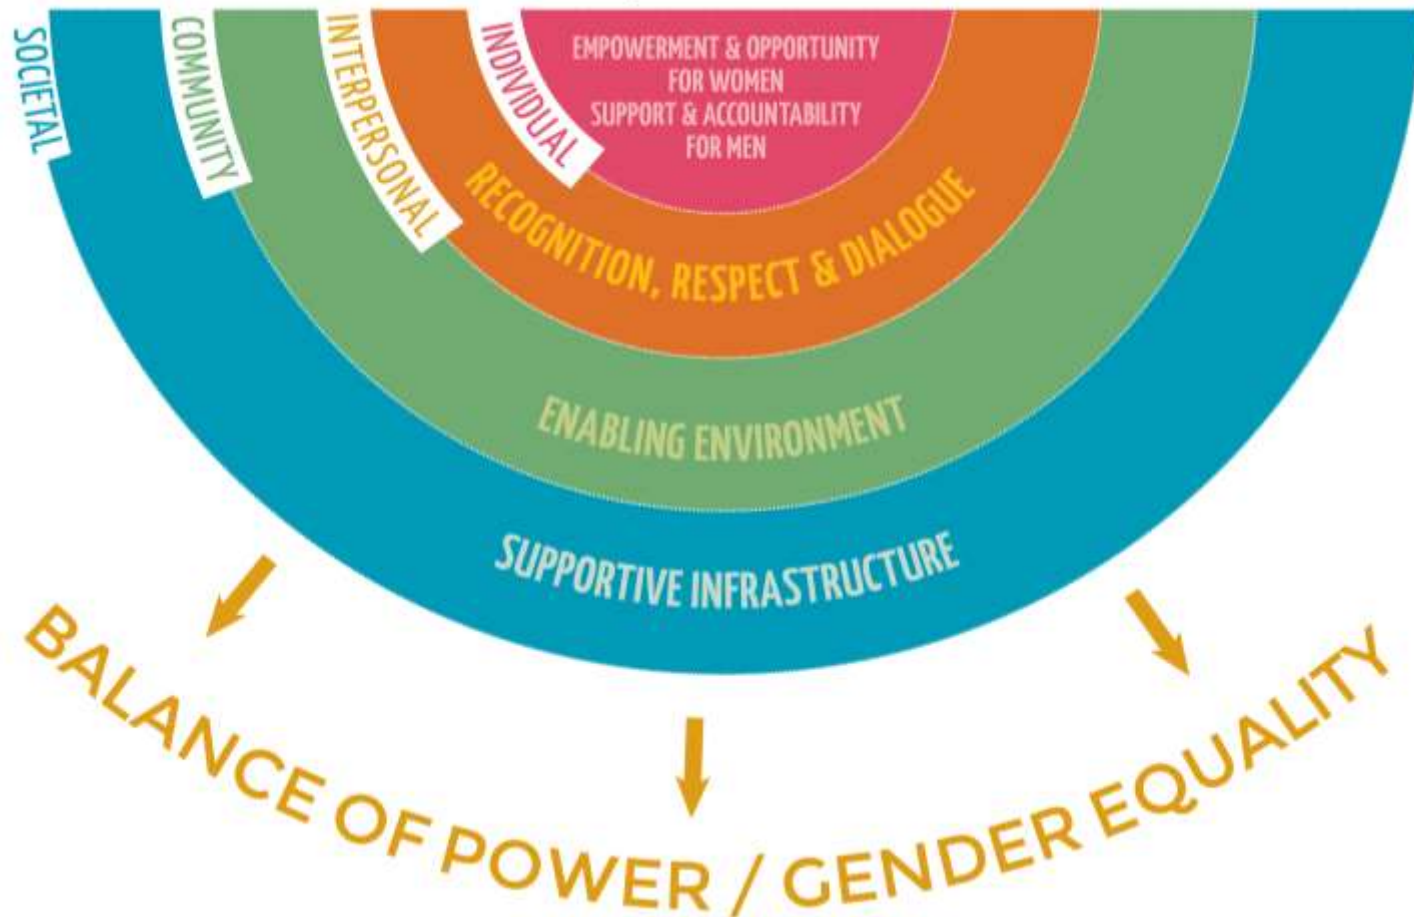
SOCIETAL
COMMUNITY
INTERPERSONAL
INDIVIDUAL
EMPOWERMENT & OPPORTUNITY FOR WOMEN
SUPPORT & ACCOUNTABILITY FOR MEN
RECOGNITION, RESPECT & DIALOGUE
ENABLING ENVIRONMENT
SUPPORTIVE INFRASTRUCTURE
BALANCE OF POWER / GENDER EQUALITY